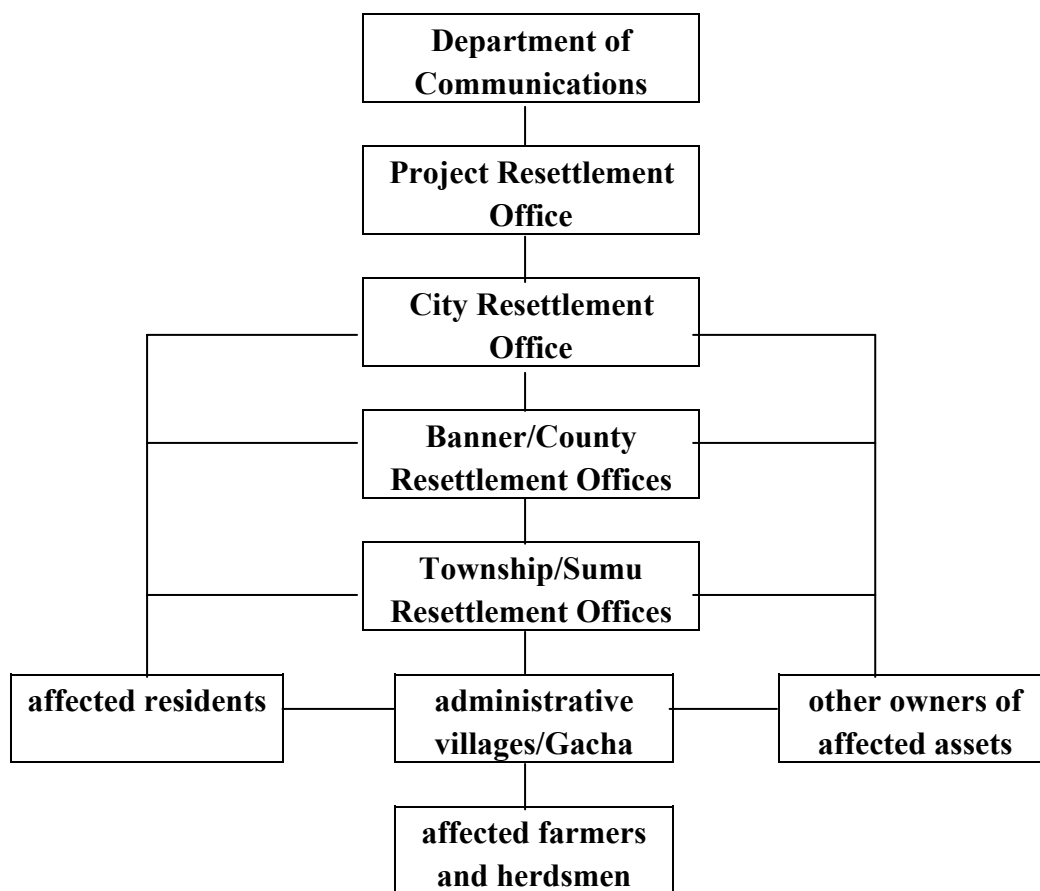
Department of Communications

Project Resettlement Office

City Resettlement Office

Banner/County Resettlement Offices

Township/Sumu Resettlement Offices

affected residents

administrative villages/Gacha

other owners of affected assets

affected farmers and herdsmen